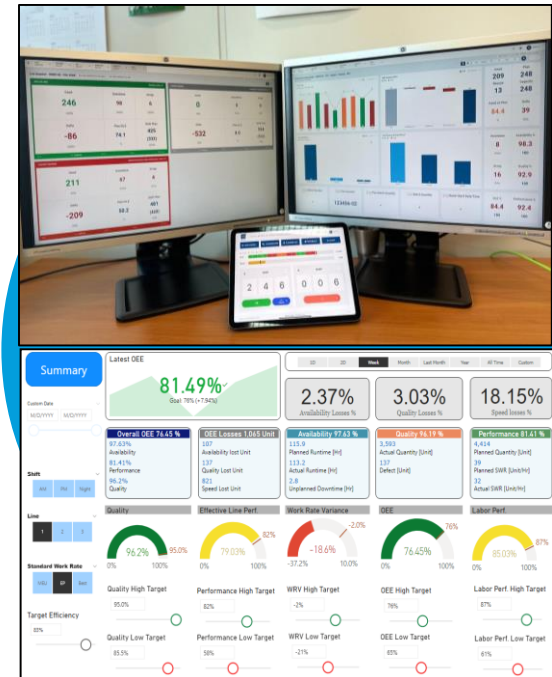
246
-86
211
-209
-532
209
247
84.4
8
98.3
16
92.9
84.4
92.4
2 4 6
0 0 6

Summary
Custom Date
M/D/YYYY M/D/YYYY
Shift
AM PM Night
Line
1 2 3
Standard Work Rate
MAU SP Rec
Target Efficiency
80%

Latest OEE
81.49%
Goal: 76% (+7.94%)

1D 2D Week Month Last Month Year All Time Custom

2.37%
Availability Losses %
3.03%
Quality Losses %
18.15%
Speed losses %

Overall OEE 76.45 %
97.63%
Availability
81.41%
Performance
96.2%
Quality

OEE Losses 1,065 Unit
107
Availability lost Unit
137
Quality Lost Unit
821
Speed Lost Unit

Availability 97.63 %
115.9
Planned Runtime [Hr]
113.2
Actual Runtime [Hr]
2.8
Unplanned Downtime [Hr]

Quality 96.19 %
3,593
Actual Quantity [Unit]
137
Defect [Unit]

Performance 81.41 %
4,414
Planned Quantity [Unit]
39
Planned SWR [Unit/Hr]
32
Actual SWR [Unit/Hr]

Quality
96.2%
95.0%
0% 100%
Quality High Target
95.0%
Quality Low Target
85.5%

Effective Line Perf
79.03%
82%
0% 100%
Performance High Target
82%
Performance Low Target
58%

Work Rate Variance
-18.6%
-2.0%
-37.2% 10.0%
WRV High Target
-2%
WRV Low Target
-21%

OEE
76.45%
76%
0% 100%
OEE High Target
76%
OEE Low Target
65%

Labor Perf.
85.03%
87%
0% 100%
Labor Perf. High Target
87%
Labor Perf. Low Target
61%